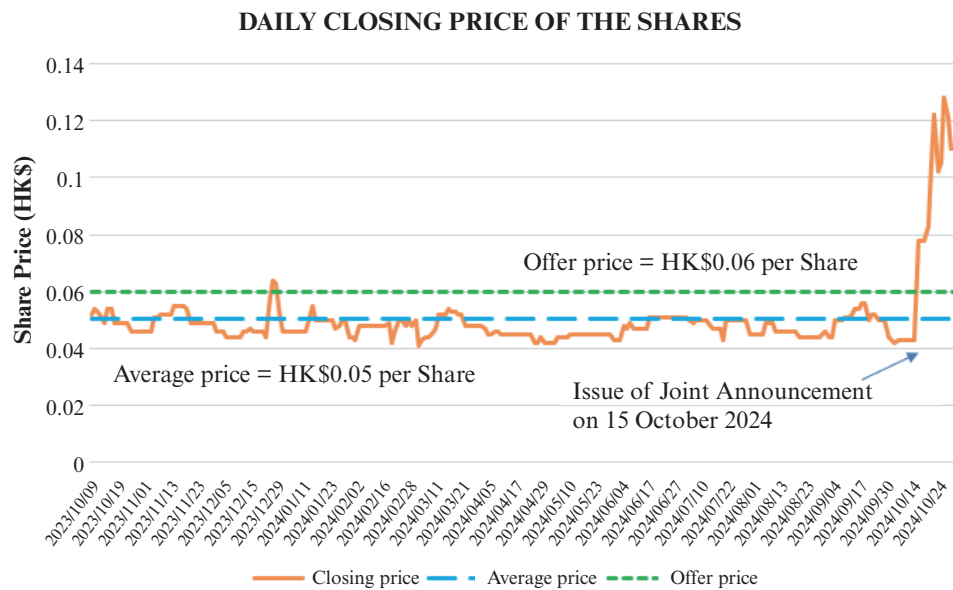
DAILY CLOSING PRICE OF THE SHARES

Share Price (HK$)

0.14
0.12
0.1
0.08
0.06
0.04
0.02
0

Offer price = HK$0.06 per Share

Average price = HK$0.05 per Share

Issue of Joint Announcement on 15 October 2024

2023/10/09
2023/10/19
2023/11/01
2023/11/13
2023/11/23
2023/12/05
2023/12/15
2023/12/29
2024/01/11
2024/01/23
2024/02/02
2024/02/16
2024/02/28
2024/03/11
2024/03/21
2024/04/05
2024/04/17
2024/04/29
2024/05/10
2024/05/23
2024/06/04
2024/06/17
2024/06/27
2024/07/10
2024/07/22
2024/08/01
2024/08/13
2024/08/23
2024/09/04
2024/09/17
2024/09/30
2024/10/14
2024/10/24

Closing price
Average price
Offer price